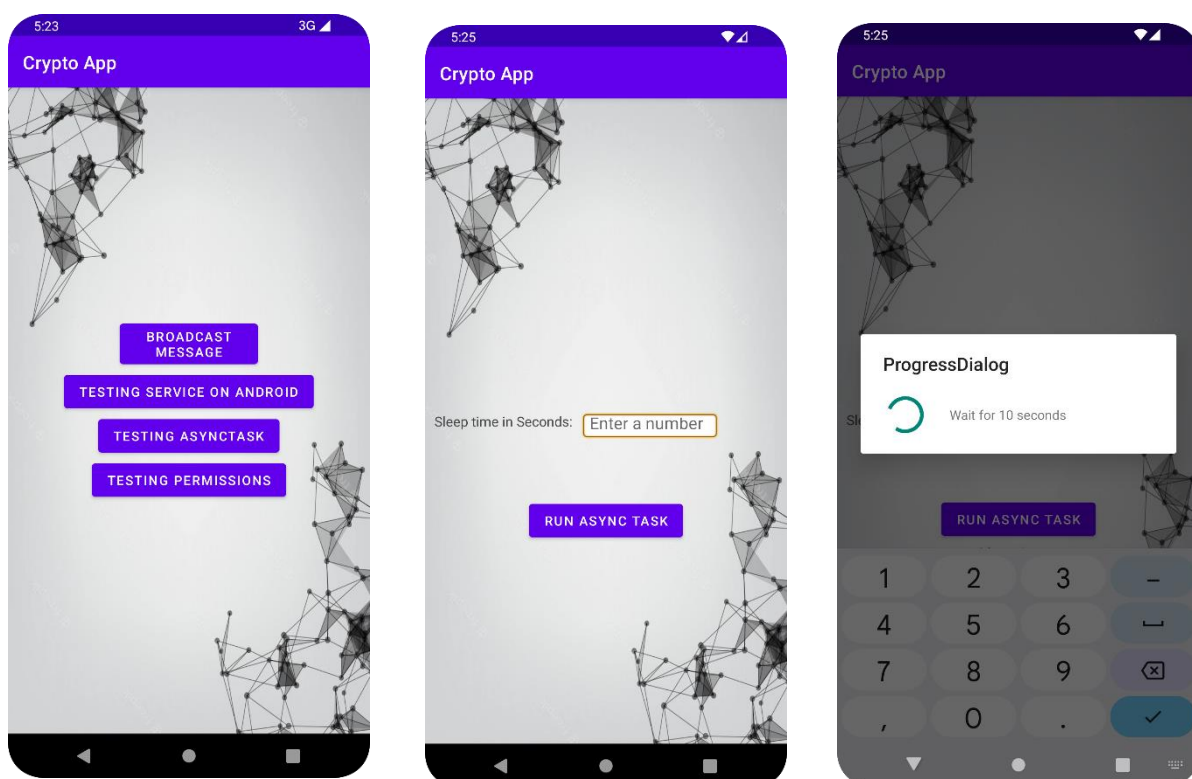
5:23 3G

Crypto App

BROADCAST MESSAGE

TESTING SERVICE ON ANDROID

TESTING ASYNCTASK

TESTING PERMISSIONS

5:25

Crypto App

Sleep time in Seconds: Enter a number

RUN ASYNC TASK

5:25

Crypto App

ProgressDialog

Wait for 10 seconds

Sl

RUN ASYNC TASK

1 2 3 –
4 5 6
7 8 9
, 0 .